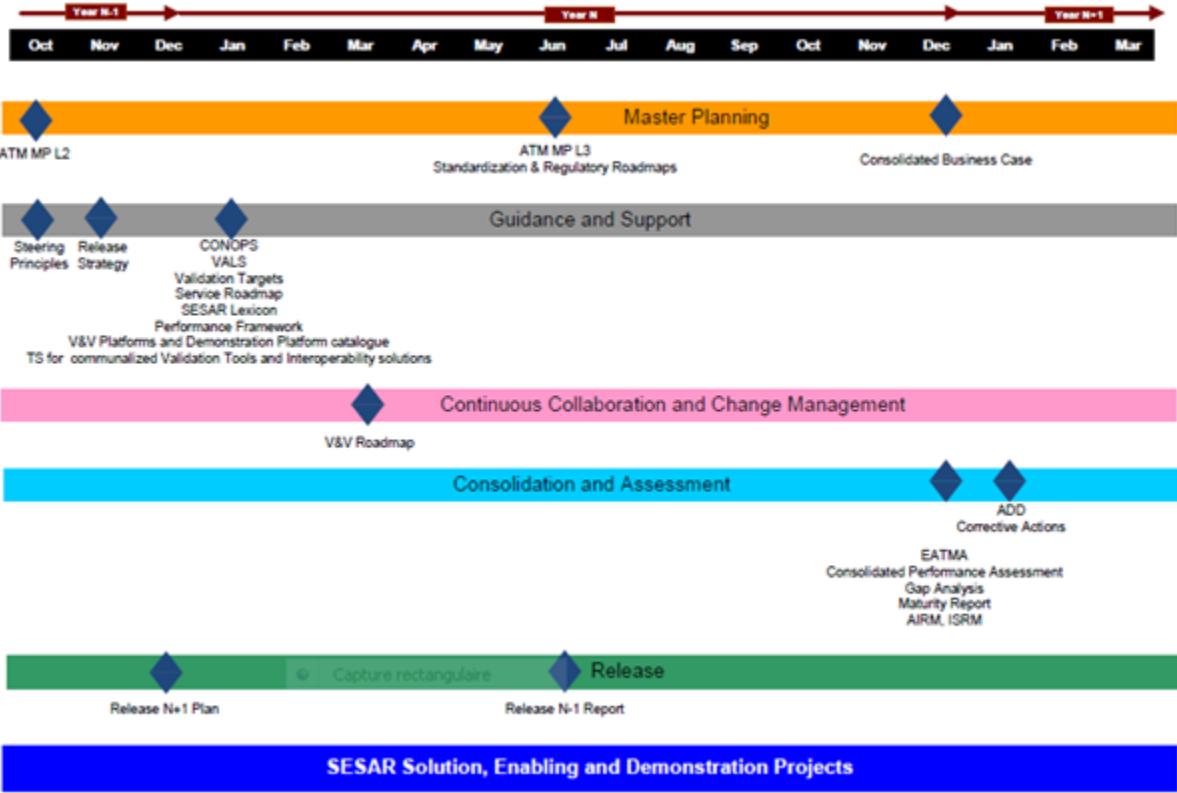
Year N-1
Year N
Year N+1

Oct Nov Dec Jan Feb Mar Apr May Jun Jul Aug Sep Oct Nov Dec Jan Feb Mar

Master Planning
ATM MP L2
ATM MP L3
Standardization & Regulatory Roadmaps
Consolidated Business Case

Guidance and Support
Steering Principles
Release Strategy
CONOPS
VALS
Validation Targets
Service Roadmap
SESAR Lexicon
Performance Framework
V&V Platforms and Demonstration Platform catalogue
TS for communalized Validation Tools and Interoperability solutions

Continuous Collaboration and Change Management
V&V Roadmap

Consolidation and Assessment
ADD
Corrective Actions
EATMA
Consolidated Performance Assessment
Gap Analysis
Maturity Report
AIRM, ISRM

Release
Capture rectangulaire
Release N+1 Plan
Release N-1 Report

SESAR Solution, Enabling and Demonstration Projects